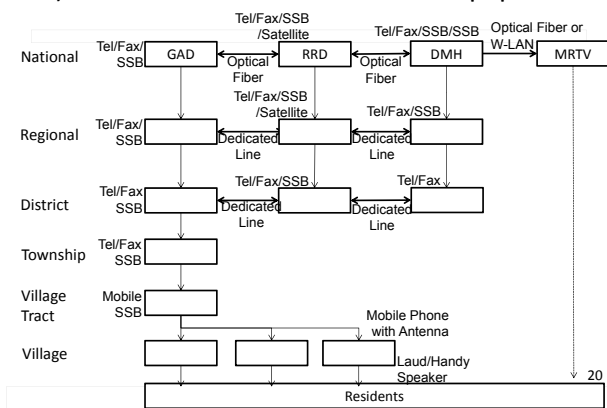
National
Tel/Fax/SSB
GAD
Tel/Fax/SSB/Satellite
Optical Fiber
RRD
Tel/Fax/SSB/SSB
Optical Fiber
DMH
Optical Fiber or W-LAN
MRTV

Regional
Tel/Fax/SSB
Tel/Fax/SSB/Satellite
Dedicated Line
Tel/Fax/SSB
Dedicated Line

District
Tel/Fax SSB
Tel/Fax/SSB
Dedicated Line
Tel/Fax
Dedicated Line

Township
Tel/Fax SSB

Village Tract
Mobile SSB

Village
Mobile Phone with Antenna
Laud/Handy Speaker

20

Residents